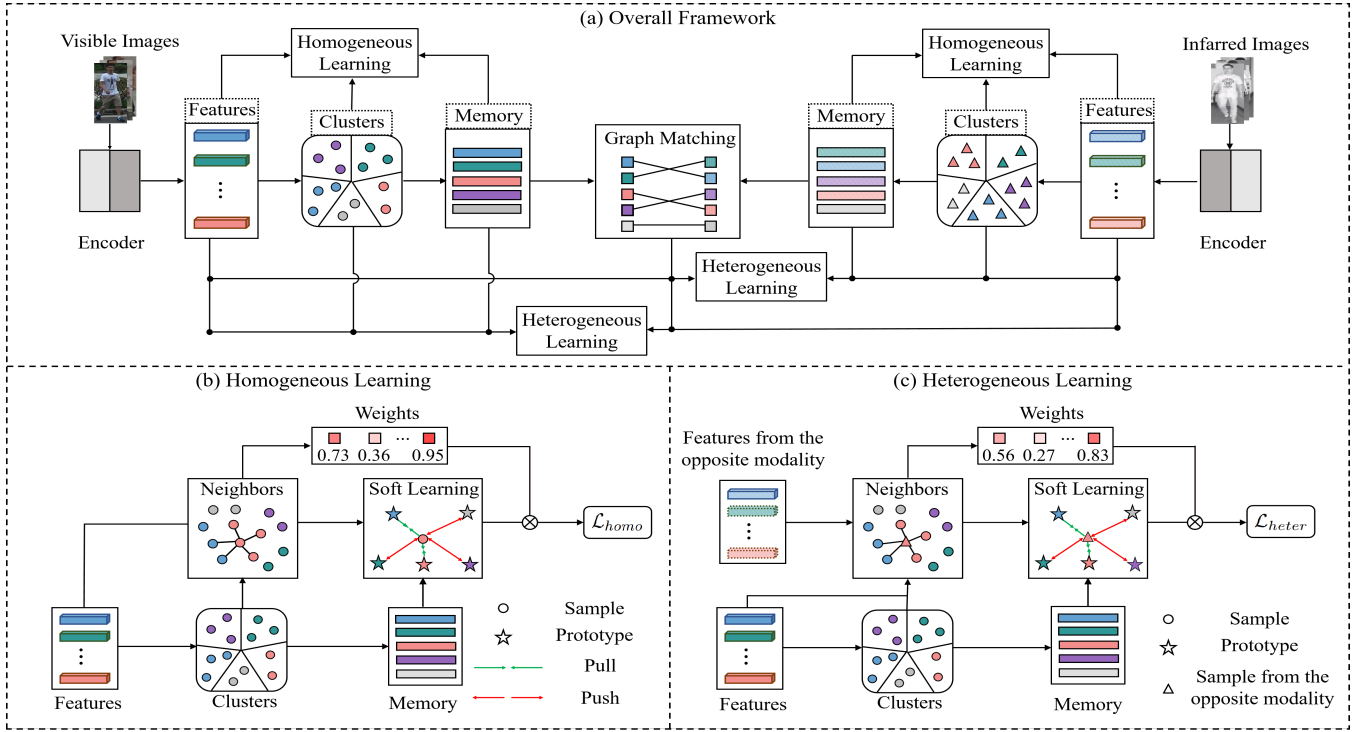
(a) Overall Framework

Visible Images

Features

Homogeneous Learning

Clusters

Memory

Graph Matching

Memory

Homogeneous Learning

Clusters

Features

Infrared Images

Encoder

Encoder

Heterogeneous Learning

Heterogeneous Learning

(b) Homogeneous Learning

Weights

0.73 0.36 ··· 0.95

Neighbors

Soft Learning

$\mathcal{L}_{homo}$

Features

Clusters

Memory

Sample

Prototype

Pull

Push

(c) Heterogeneous Learning

Weights

Features from the opposite modality

0.56 0.27 ··· 0.83

Neighbors

Soft Learning

$\mathcal{L}_{heter}$

Features

Clusters

Memory

Sample

Prototype

Sample from the opposite modality